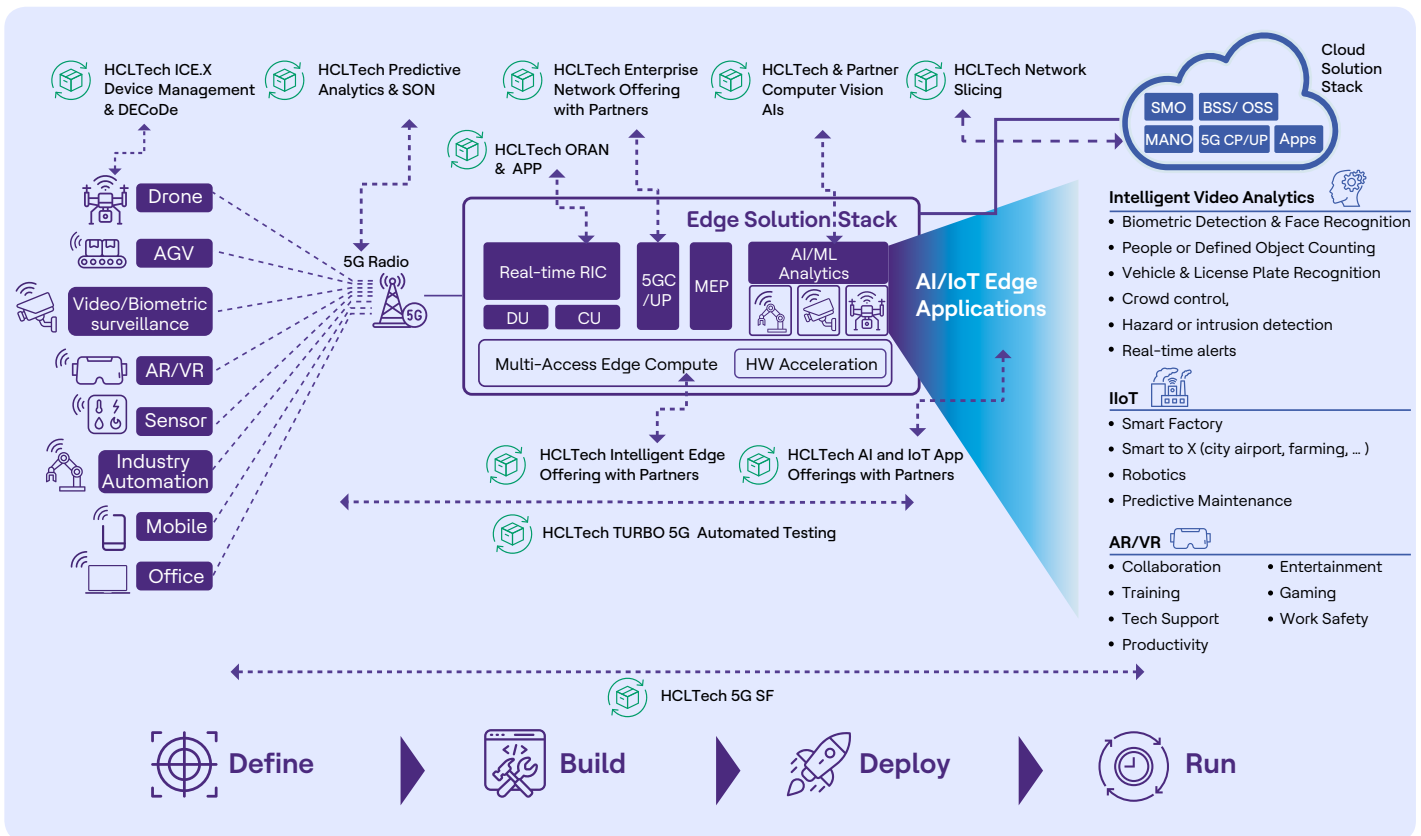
HCLTech ICE.X Device Management & DECoDe

HCLTech Predictive Analytics & SON

HCLTech Enterprise Network Offering with Partners

HCLTech & Partner Computer Vision AIs

HCLTech Network Slicing

Cloud Solution Stack

SMO BSS/ OSS

MANO 5G CP/UP Apps

HCLTech ORAN & APP

Drone

AGV

Video/Biometric surveillance

AR/VR

Sensor

Industry Automation

Mobile

Office

5G Radio

5G

Edge Solution Stack

Real-time RIC

DU CU

5GC /UP

MEP

AI/ML Analytics

Multi-Access Edge Compute

HW Acceleration

AI/IoT Edge Applications

Intelligent Video Analytics
• Biometric Detection & Face Recognition
• People or Defined Object Counting
• Vehicle & License Plate Recognition
• Crowd control,
• Hazard or intrusion detection
• Real-time alerts

IIoT
• Smart Factory
• Smart to X (city airport, farming, … )
• Robotics
• Predictive Maintenance

AR/VR
• Collaboration
• Training
• Tech Support
• Productivity
• Entertainment
• Gaming
• Work Safety

HCLTech Intelligent Edge Offering with Partners

HCLTech AI and IoT App Offerings with Partners

HCLTech TURBO 5G Automated Testing

HCLTech 5G SF

Define Build Deploy Run